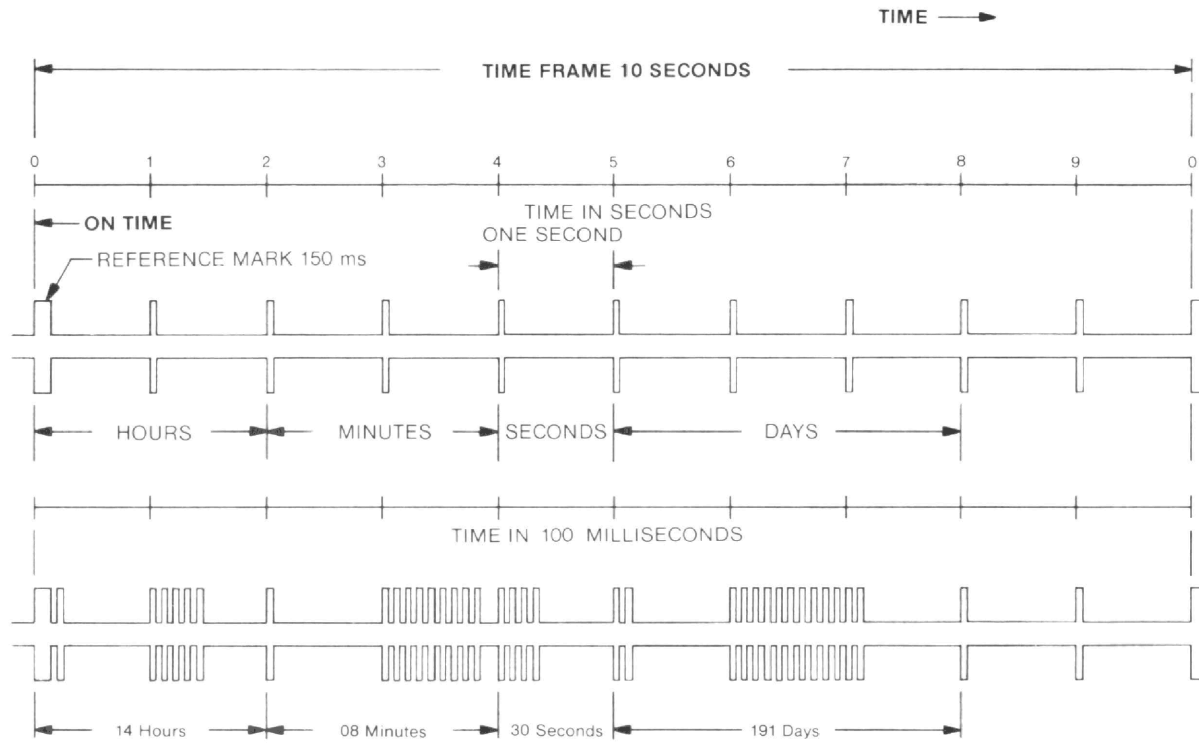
TIME

TIME FRAME 10 SECONDS

0 1 2 3 4 5 6 7 8 9 0

ON TIME

TIME IN SECONDS

ONE SECOND

REFERENCE MARK 150 ms

HOURS MINUTES SECONDS DAYS

TIME IN 100 MILLISECONDS

14 Hours 08 Minutes 30 Seconds 191 Days